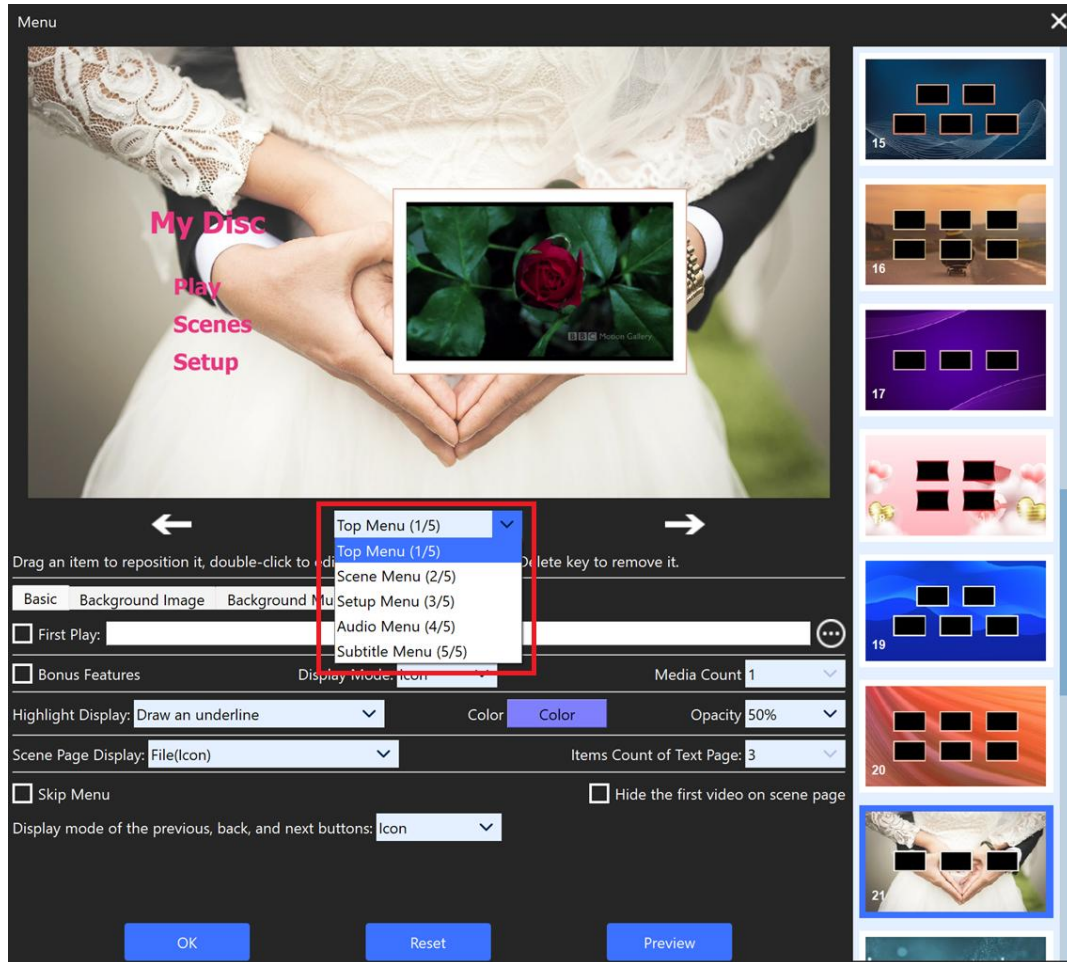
Menu

My Disc

Play

Scenes

Setup

BBC Motion Gallery

Top Menu (1/5)

Top Menu (1/5)

Scene Menu (2/5)

Setup Menu (3/5)

Audio Menu (4/5)

Subtitle Menu (5/5)

Drag an item to reposition it, double-click to edi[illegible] Delete key to remove it.

Basic | Background Image | Background Mu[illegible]

First Play:

Bonus Features

Display Mode: Icon

Media Count 1

Highlight Display: Draw an underline

Color Color

Opacity 50%

Scene Page Display: File(Icon)

Items Count of Text Page: 3

Skip Menu

Hide the first video on scene page

Display mode of the previous, back, and next buttons: Icon

OK

Reset

Preview

15

16

17

19

20

21